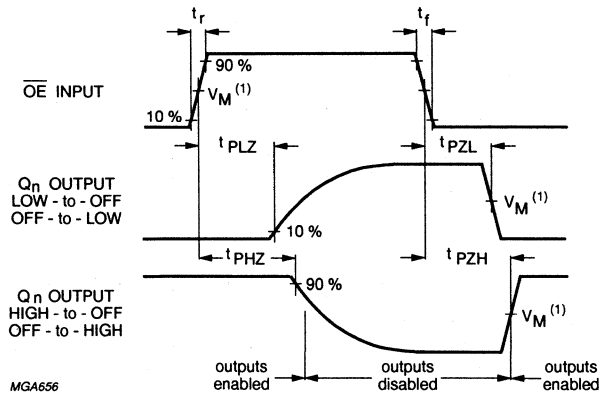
$t_r$

$t_f$

90 %

$\overline{OE}$ INPUT

10 %

$V_M$ $^{(1)}$

$t_{PLZ}$

$t_{PZL}$

$Q_n$ OUTPUT
LOW - to - OFF
OFF - to - LOW

$V_M$ $^{(1)}$

10 %

$t_{PHZ}$

$t_{PZH}$

90 %

$Q_n$ OUTPUT
HIGH - to - OFF
OFF - to - HIGH

$V_M$ $^{(1)}$

outputs enabled

outputs disabled

outputs enabled

MGA656